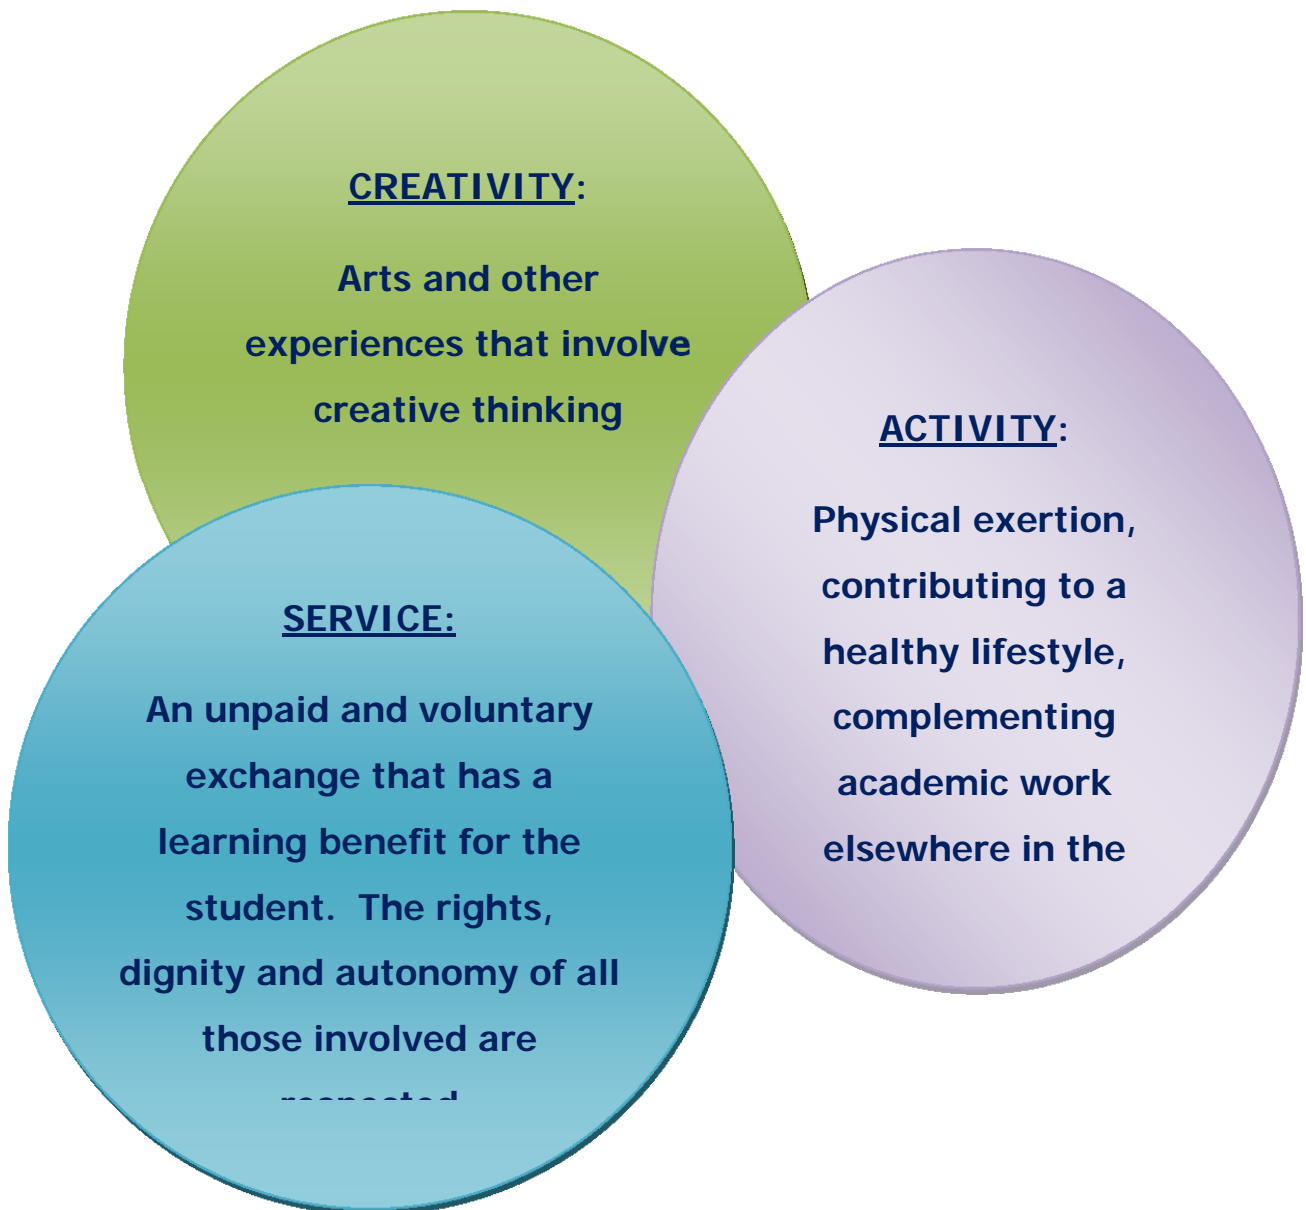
CREATIVITY:

Arts and other experiences that involve creative thinking

ACTIVITY:

Physical exertion, contributing to a healthy lifestyle, complementing academic work elsewhere in the

SERVICE:

An unpaid and voluntary exchange that has a learning benefit for the student. The rights, dignity and autonomy of all those involved are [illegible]